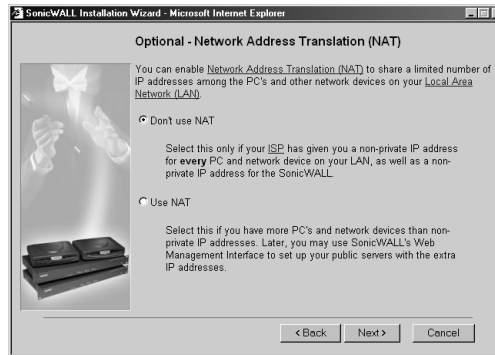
SonicWALL Installation Wizard - Microsoft Internet Explorer

Optional - Network Address Translation (NAT)

You can enable Network Address Translation (NAT) to share a limited number of IP addresses among the PC's and other network devices on your Local Area Network (LAN).

Don't use NAT

Select this only if your ISP has given you a non-private IP address for every PC and network device on your LAN, as well as a non-private IP address for the SonicWALL.

Use NAT

Select this if you have more PC's and network devices than non-private IP addresses. Later, you may use SonicWALL's Web Management Interface to set up your public servers with the extra IP addresses.

< Back Next > Cancel